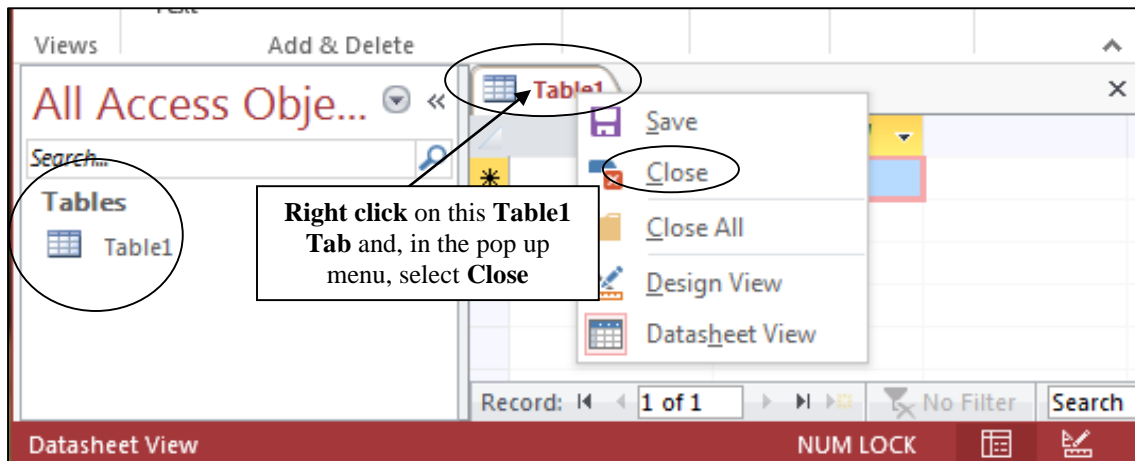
Views

Add & Delete

All Access Obje...

Search...

Tables

Table1

Table1

Save

Close

Close All

Design View

Datasheet View

**Right click** on this **Table1 Tab** and, in the pop up menu, select **Close**

Record: 1 of 1

No Filter

Search

Datasheet View

NUM LOCK